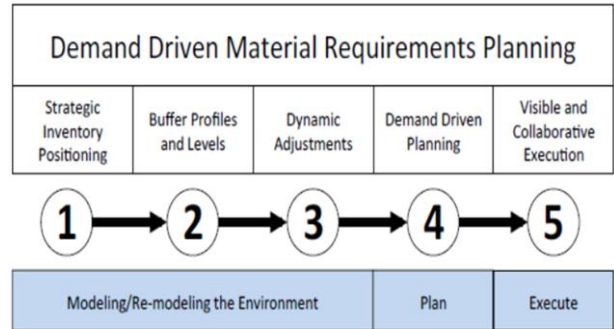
Demand Driven Material Requirements Planning

| Strategic Inventory Positioning | Buffer Profiles and Levels | Dynamic Adjustments | Demand Driven Planning | Visible and Collaborative Execution |
|---|---|---|---|---|

1 2 3 4 5

| Modeling/Re-modeling the Environment | Plan | Execute |
|---|---|---|